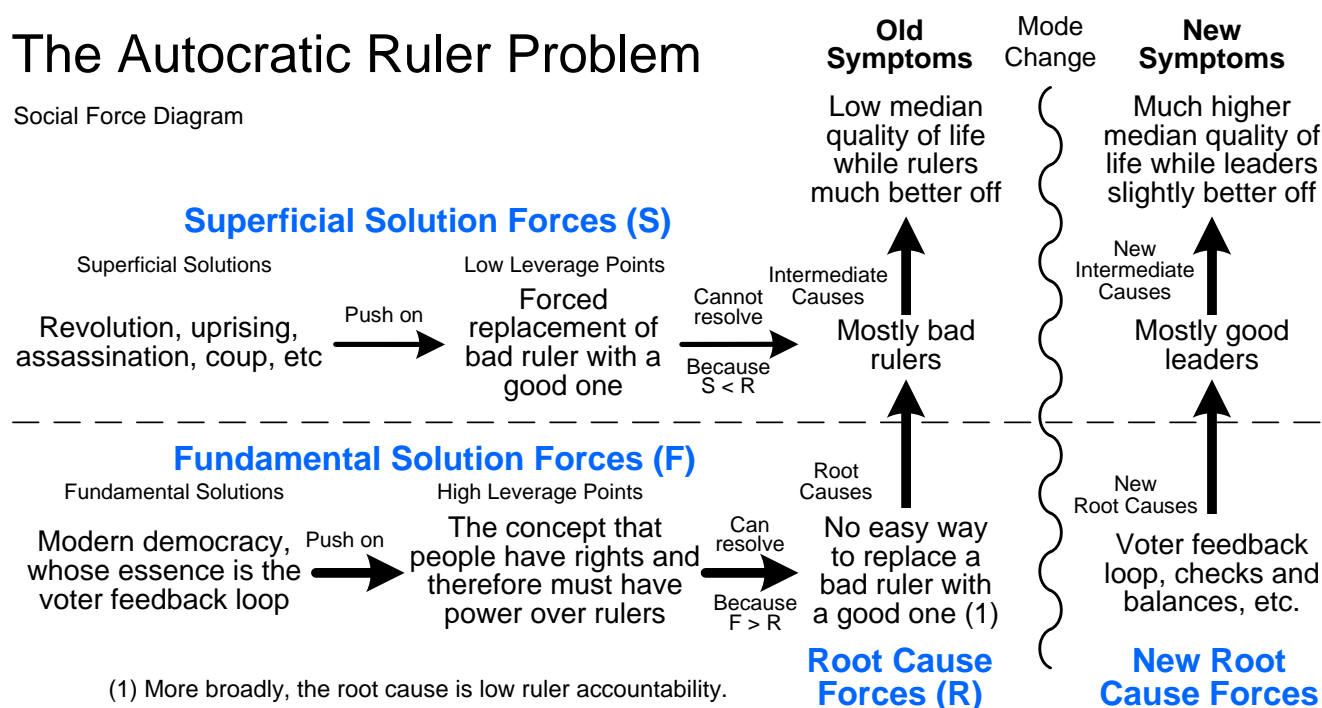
The Autocratic Ruler Problem

Social Force Diagram

Old Symptoms

Mode Change

New Symptoms

Low median quality of life while rulers much better off

Much higher median quality of life while leaders slightly better off

Superficial Solution Forces (S)

Superficial Solutions

Low Leverage Points

Revolution, uprising, assassination, coup, etc

Push on

Forced replacement of bad ruler with a good one

Cannot resolve

Because $S < R$

Intermediate Causes

Mostly bad rulers

New Intermediate Causes

Mostly good leaders

Fundamental Solution Forces (F)

Fundamental Solutions

High Leverage Points

Modern democracy, whose essence is the voter feedback loop

Push on

The concept that people have rights and therefore must have power over rulers

Can resolve

Because $F > R$

Root Causes

No easy way to replace a bad ruler with a good one (1)

New Root Causes

Voter feedback loop, checks and balances, etc.

Root Cause Forces (R)

New Root Cause Forces

(1) More broadly, the root cause is low ruler accountability.